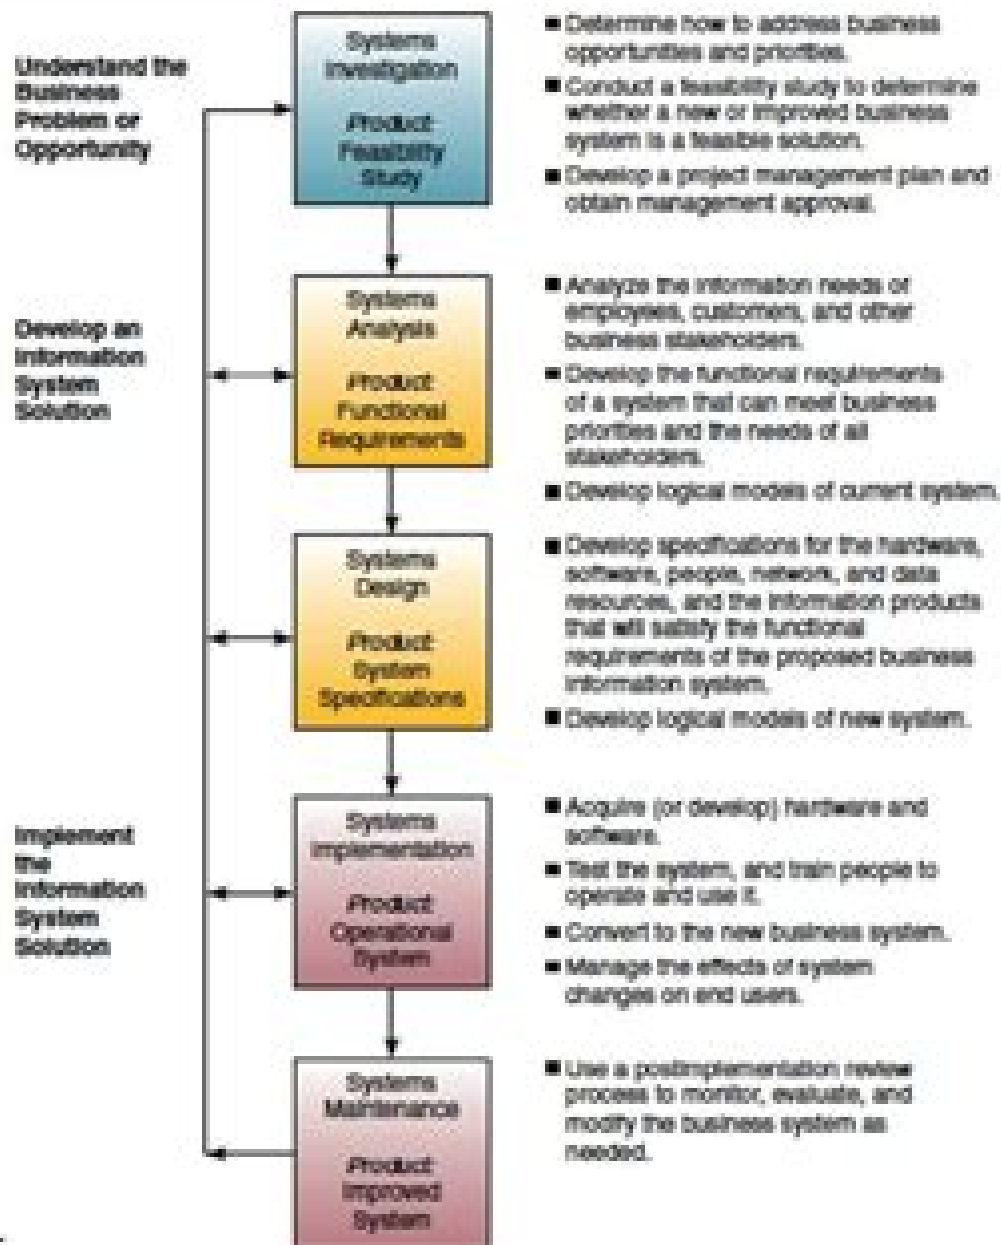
Understand the Business Problem or Opportunity

Systems Investigation

Product: Feasibility Study

■ Determine how to address business opportunities and priorities.

■ Conduct a feasibility study to determine whether a new or improved business system is a feasible solution.

■ Develop a project management plan and obtain management approval.

Develop an Information System Solution

Systems Analysis

Product: Functional Requirements

■ Analyze the information needs of employees, customers, and other business stakeholders.

■ Develop the functional requirements of a system that can meet business priorities and the needs of all stakeholders.

■ Develop logical models of current system.

Systems Design

Product: System Specifications

■ Develop specifications for the hardware, software, people, network, and data resources, and the information products that will satisfy the functional requirements of the proposed business information system.

■ Develop logical models of new system.

Implement the Information System Solution

Systems Implementation

Product: Operational System

■ Acquire (or develop) hardware and software.

■ Test the system, and train people to operate and use it.

■ Convert to the new business system.

■ Manage the effects of system changes on end users.

Systems Maintenance

Product: Improved System

■ Use a postimplementation review process to monitor, evaluate, and modify the business system as needed.